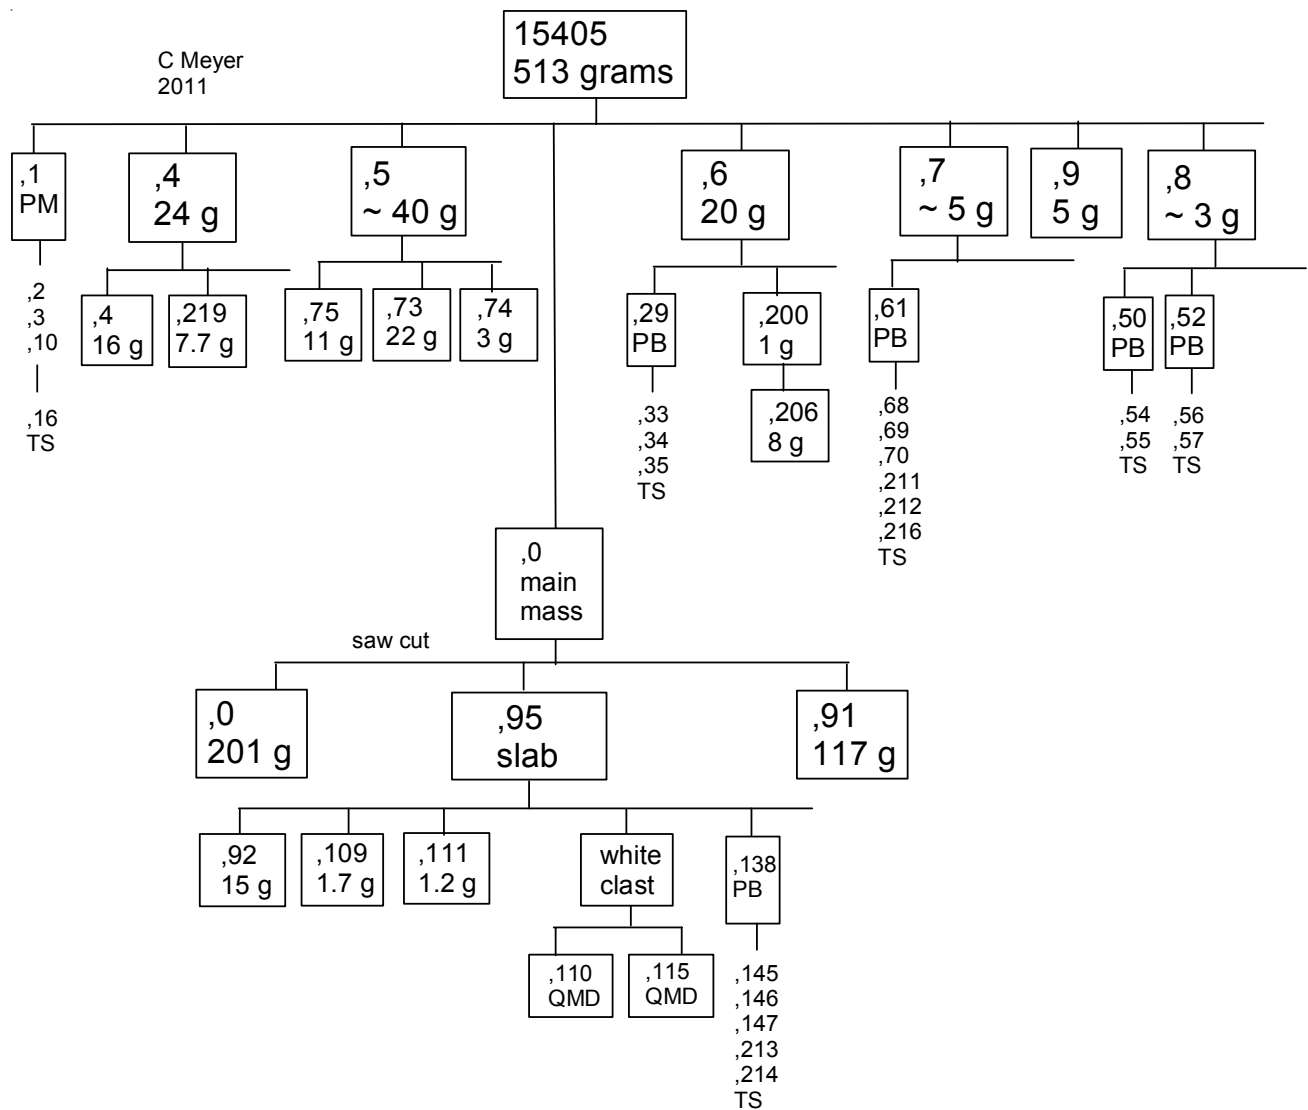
15405
513 grams

C Meyer
2011

,1
PM

,2
,3
,10

,16
TS

,4
24 g

,4
16 g

,219
7.7 g

,5
~ 40 g

,75
11 g

,73
22 g

,74
3 g

,6
20 g

,29
PB

,33
,34
,35
TS

,200
1 g

,206
8 g

,7
~ 5 g

,61
PB

,68
,69
,70
,211
,212
,216
TS

,9
5 g

,8
~ 3 g

,50
PB

,54
,55
TS

,52
PB

,56
,57
TS

,0
main
mass

saw cut

,0
201 g

,95
slab

,91
117 g

,92
15 g

,109
1.7 g

,111
1.2 g

white
clast

,110
QMD

,115
QMD

,138
PB

,145
,146
,147
,213
,214
TS